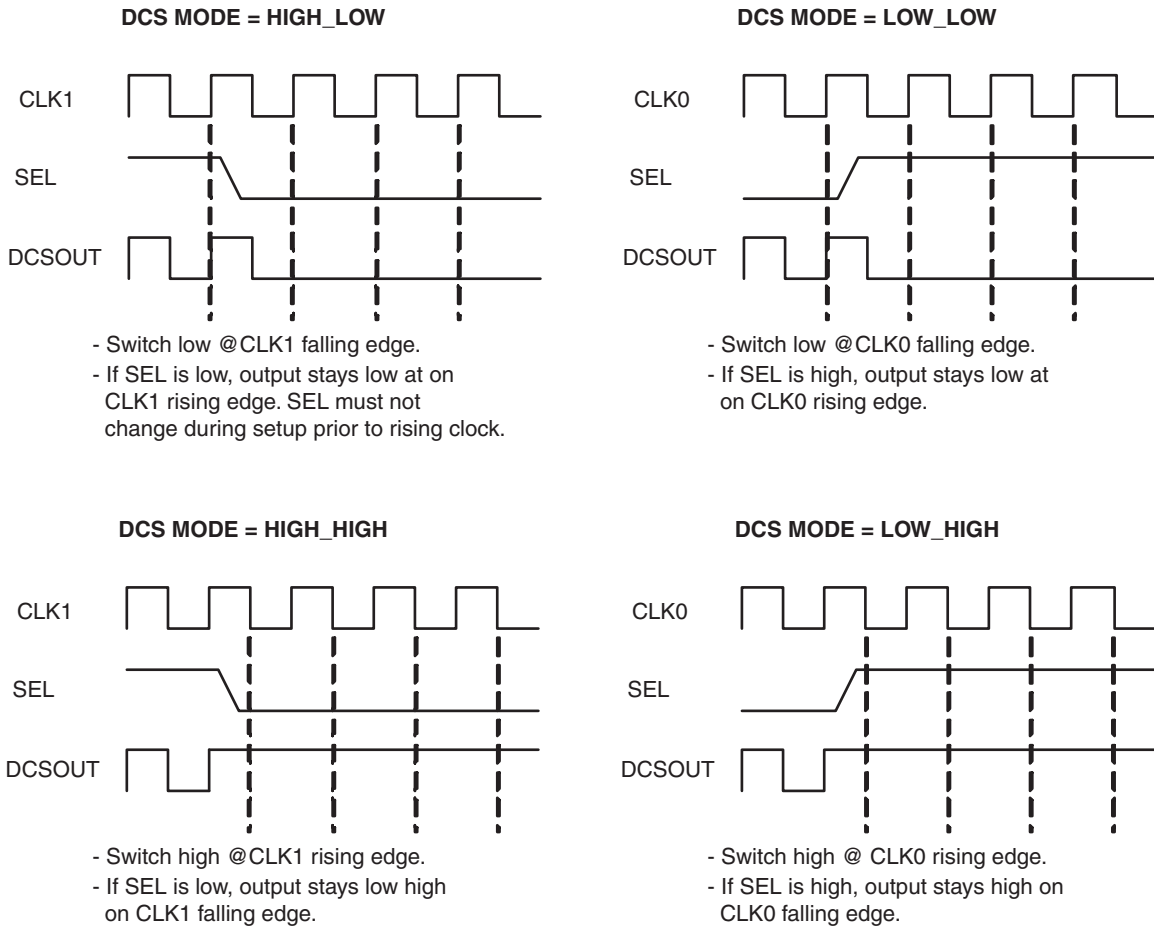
DCS MODE = HIGH_LOW

CLK1

SEL

DCSOUT

- Switch low @CLK1 falling edge.
- If SEL is low, output stays low at on CLK1 rising edge. SEL must not change during setup prior to rising clock.

DCS MODE = LOW_LOW

CLK0

SEL

DCSOUT

- Switch low @CLK0 falling edge.
- If SEL is high, output stays low at on CLK0 rising edge.

DCS MODE = HIGH_HIGH

CLK1

SEL

DCSOUT

- Switch high @CLK1 rising edge.
- If SEL is low, output stays low high on CLK1 falling edge.

DCS MODE = LOW_HIGH

CLK0

SEL

DCSOUT

- Switch high @ CLK0 rising edge.
- If SEL is high, output stays high on CLK0 falling edge.